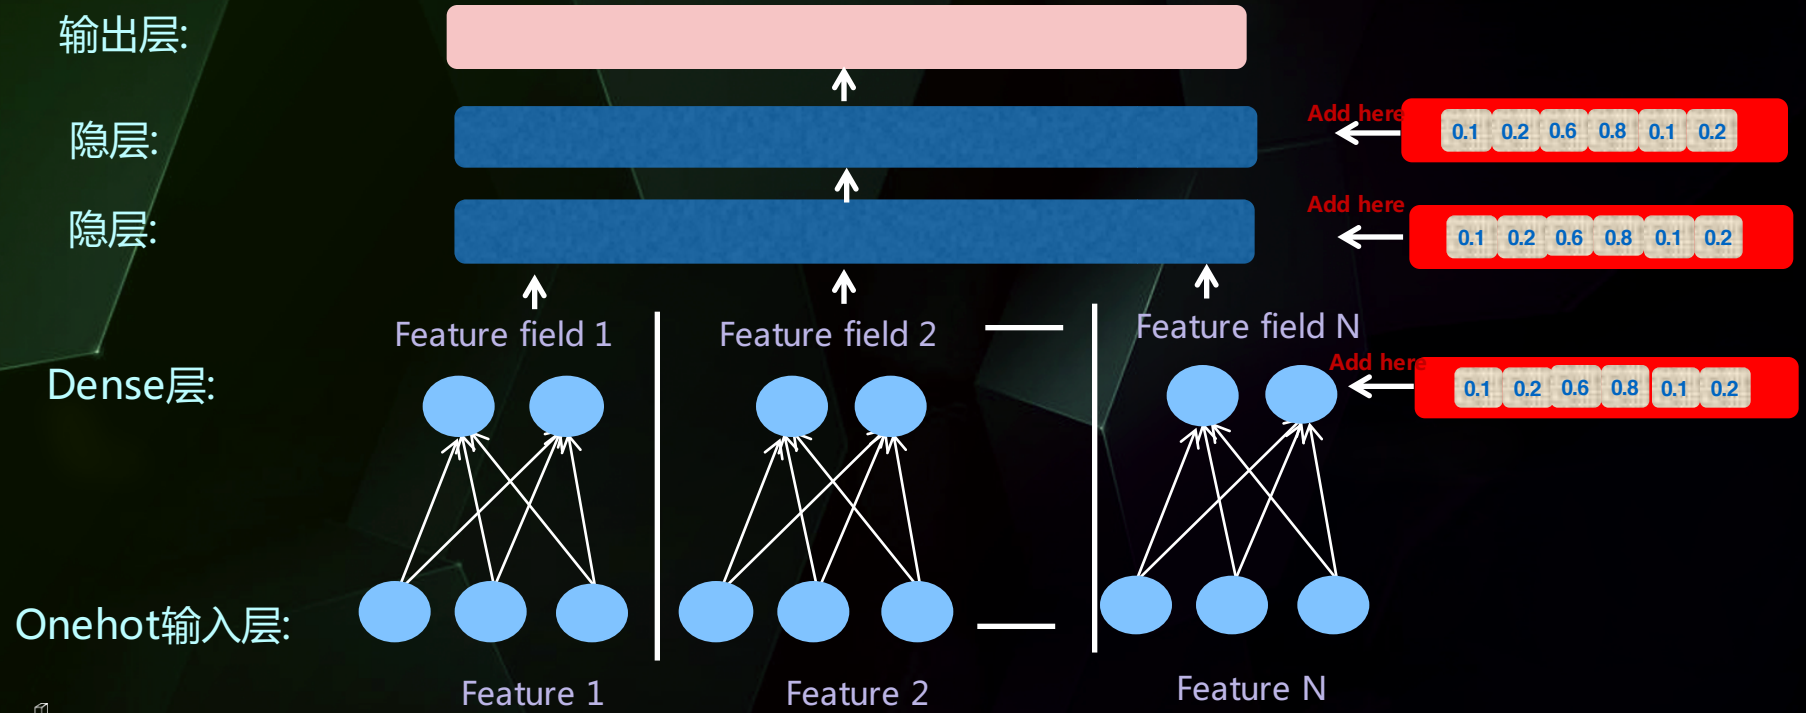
输出层:

隐层:

隐层:

Add here

| 0.1 | 0.2 | 0.6 | 0.8 | 0.1 | 0.2 |
|---|---|---|---|---|---|

Add here

| 0.1 | 0.2 | 0.6 | 0.8 | 0.1 | 0.2 |
|---|---|---|---|---|---|

Feature field 1

Feature field 2

Feature field N

Add here

| 0.1 | 0.2 | 0.6 | 0.8 | 0.1 | 0.2 |
|---|---|---|---|---|---|

Dense层:

Onehot输入层:

Feature 1

Feature 2

Feature N